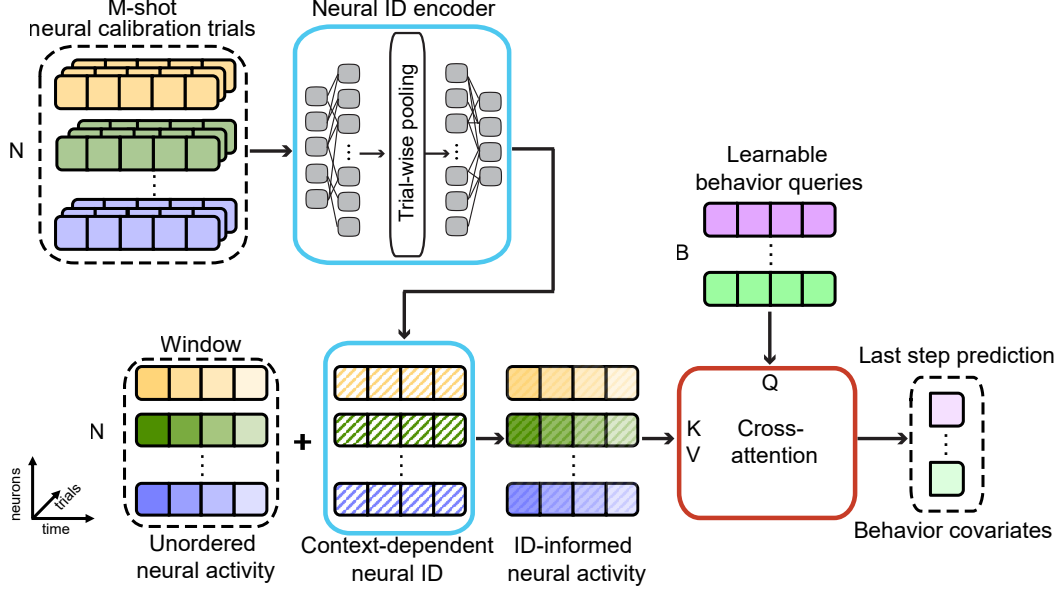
M-shot neural calibration trials

Neural ID encoder

N

Trial-wise pooling

Learnable behavior queries

B

Window

N

+

Q

K

V

Cross-attention

Last step prediction

neurons

trials

time

Unordered neural activity

Context-dependent neural ID

ID-informed neural activity

Behavior covariates